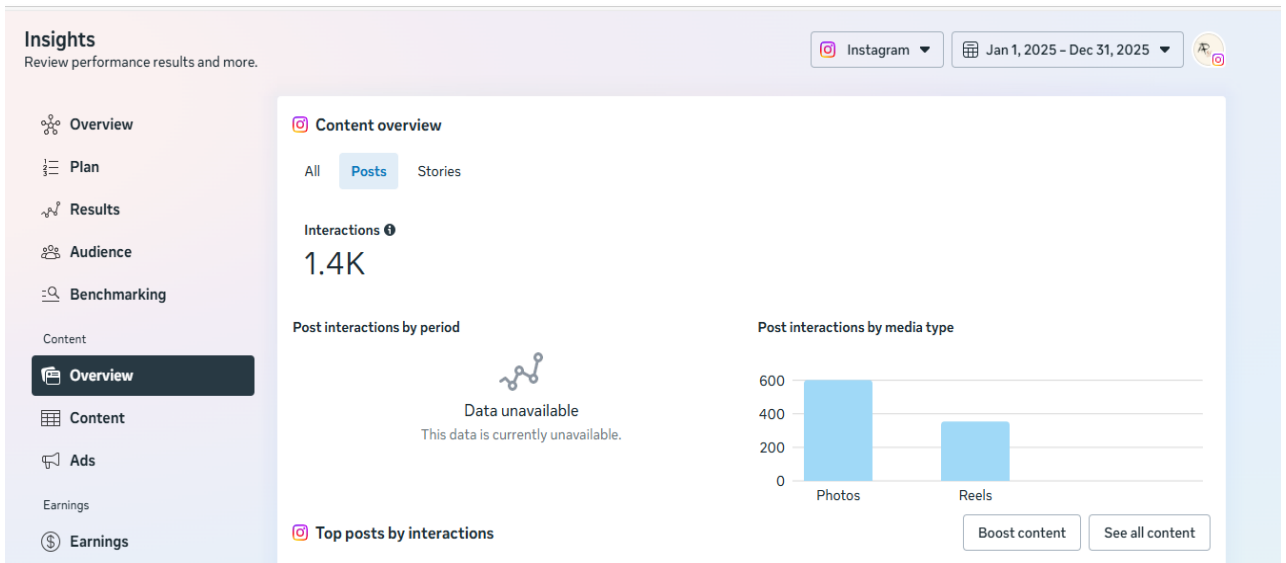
Insights
Review performance results and more.

Instagram
Jan 1, 2025 - Dec 31, 2025

Overview
Plan
Results
Audience
Benchmarking
Content
Overview
Content
Ads
Earnings
Earnings

Content overview
All
Posts
Stories

Interactions
1.4K

Post interactions by period
Data unavailable
This data is currently unavailable.

Post interactions by media type
600
400
200
0
Photos
Reels

Top posts by interactions
Boost content
See all content